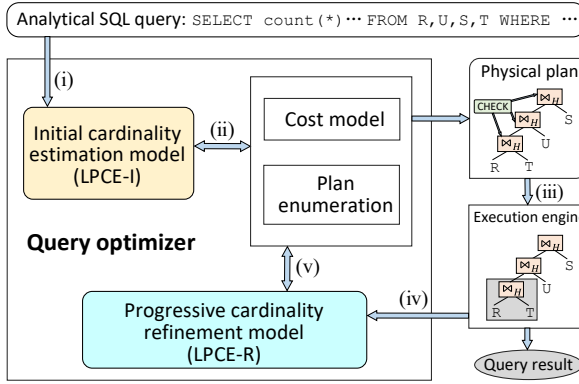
Analytical SQL query: SELECT count(*) ⋯ FROM R,U,S,T WHERE ⋯

(i)

Initial cardinality estimation model (LPCE-I)

(ii)

Cost model

Plan enumeration

Physical plan

CHECK

$\bowtie_H$

S

$\bowtie_H$

U

$\bowtie_H$

R

T

(iii)

Execution engine

$\bowtie_H$

$\bowtie_H$

U

$\bowtie_H$

R

T

Query optimizer

(v)

(iv)

Progressive cardinality refinement model (LPCE-R)

Query result